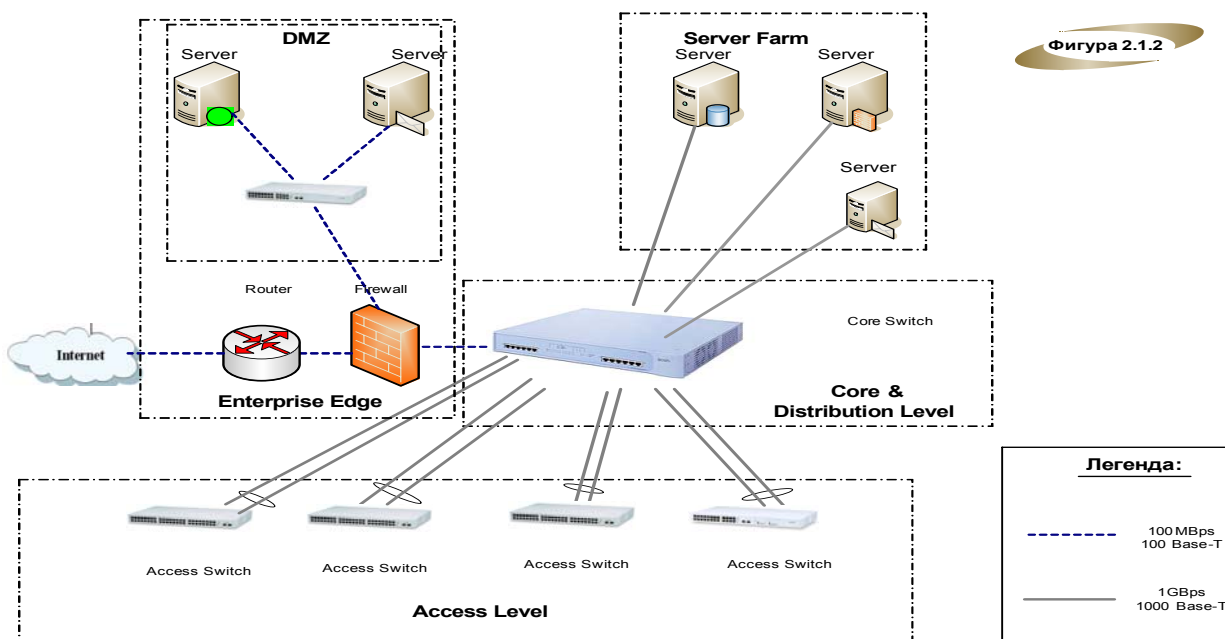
DMZ
Server
Server

Server Farm
Server
Server
Server

Фигура 2.1.2

Router
Firewall

Internet

Enterprise Edge

Core Switch

Core &
Distribution Level

Access Switch
Access Switch
Access Switch
Access Switch

Access Level

Легенда:
100 MBps
100 Base-T
1GBps
1000 Base-T